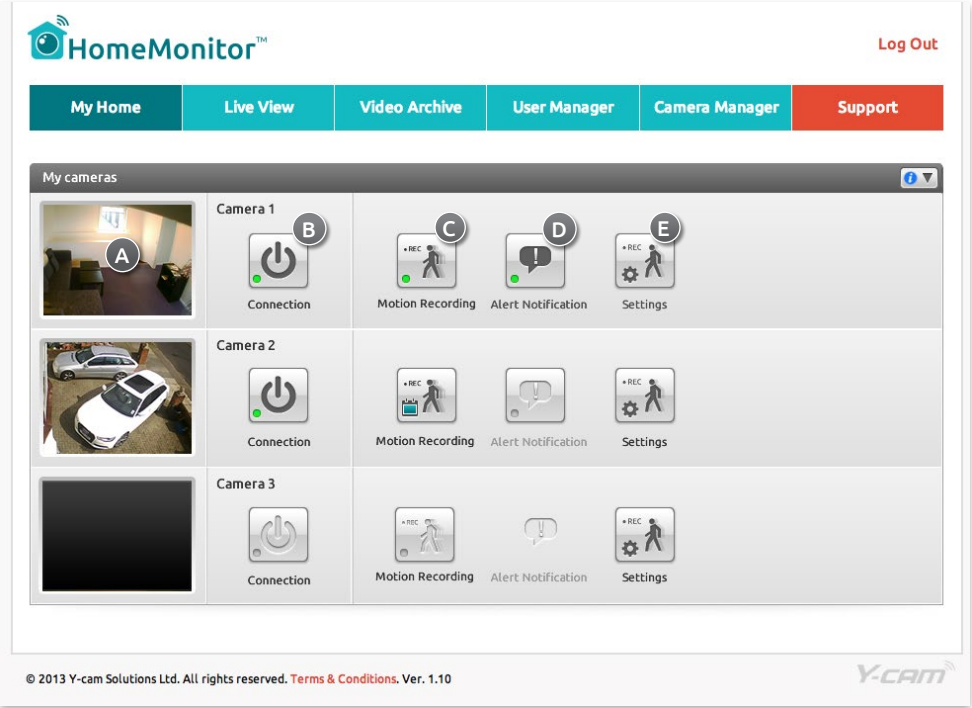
HomeMonitor™

Log Out

My Home | Live View | Video Archive | User Manager | Camera Manager | Support

My cameras

A

Camera 1

B

Connection

C

•REC

Motion Recording

D

Alert Notification

E

•REC

Settings

Camera 2

Connection

•REC

Motion Recording

Alert Notification

•REC

Settings

Camera 3

Connection

•REC

Motion Recording

Alert Notification

•REC

Settings

© 2013 Y-cam Solutions Ltd. All rights reserved. Terms & Conditions. Ver. 1.10

Y-CAM